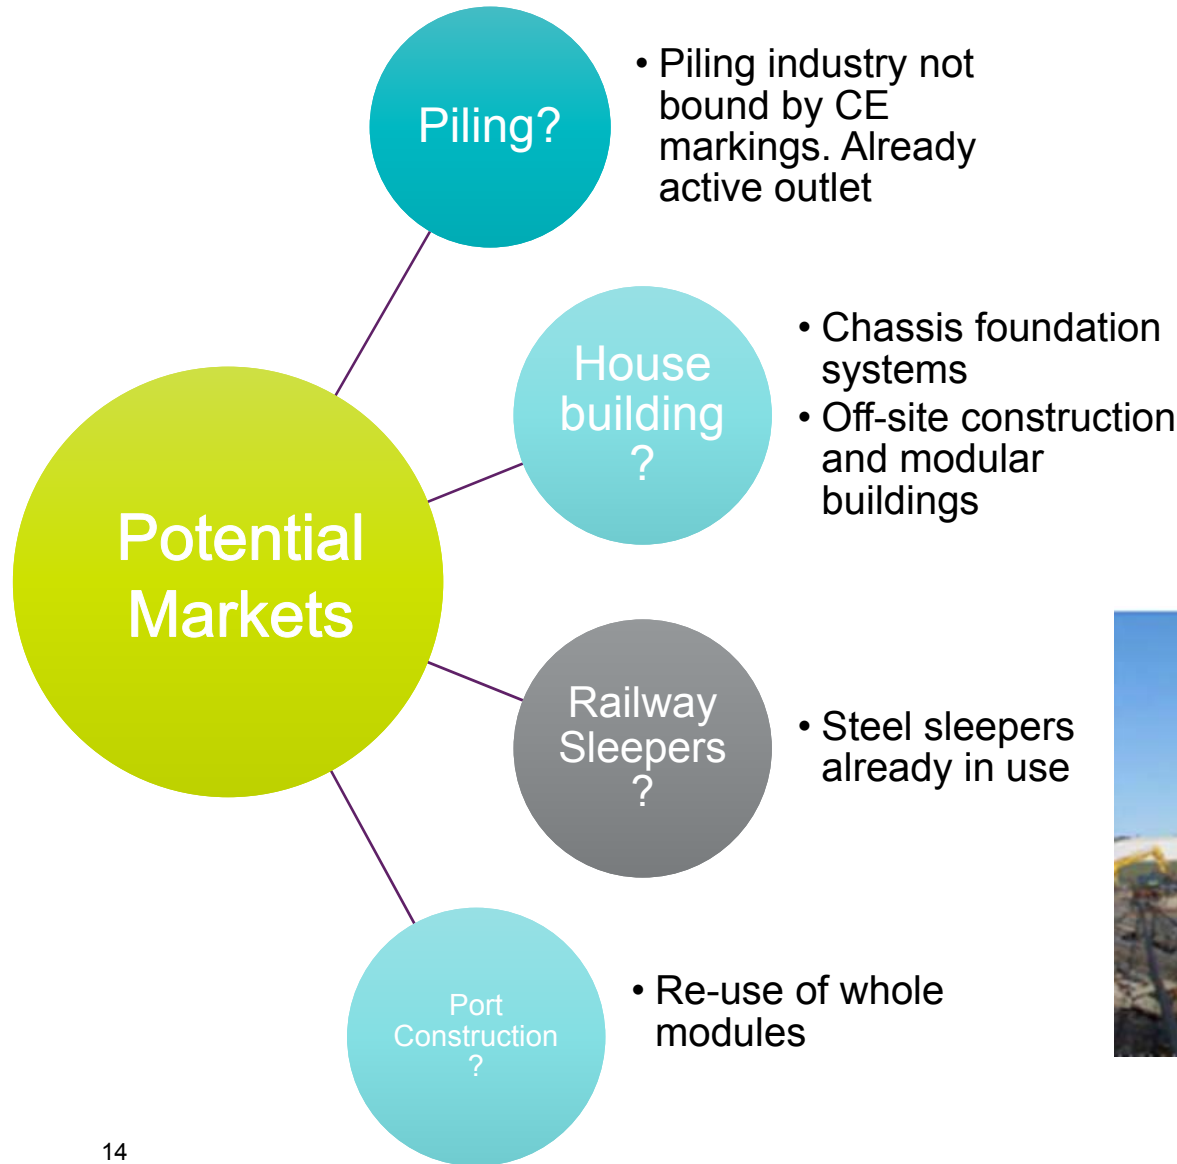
Piling?

• Piling industry not bound by CE markings. Already active outlet

House building ?

• Chassis foundation systems
• Off-site construction and modular buildings

Potential Markets

Railway Sleepers ?

• Steel sleepers already in use

Port Construction ?

• Re-use of whole modules

14